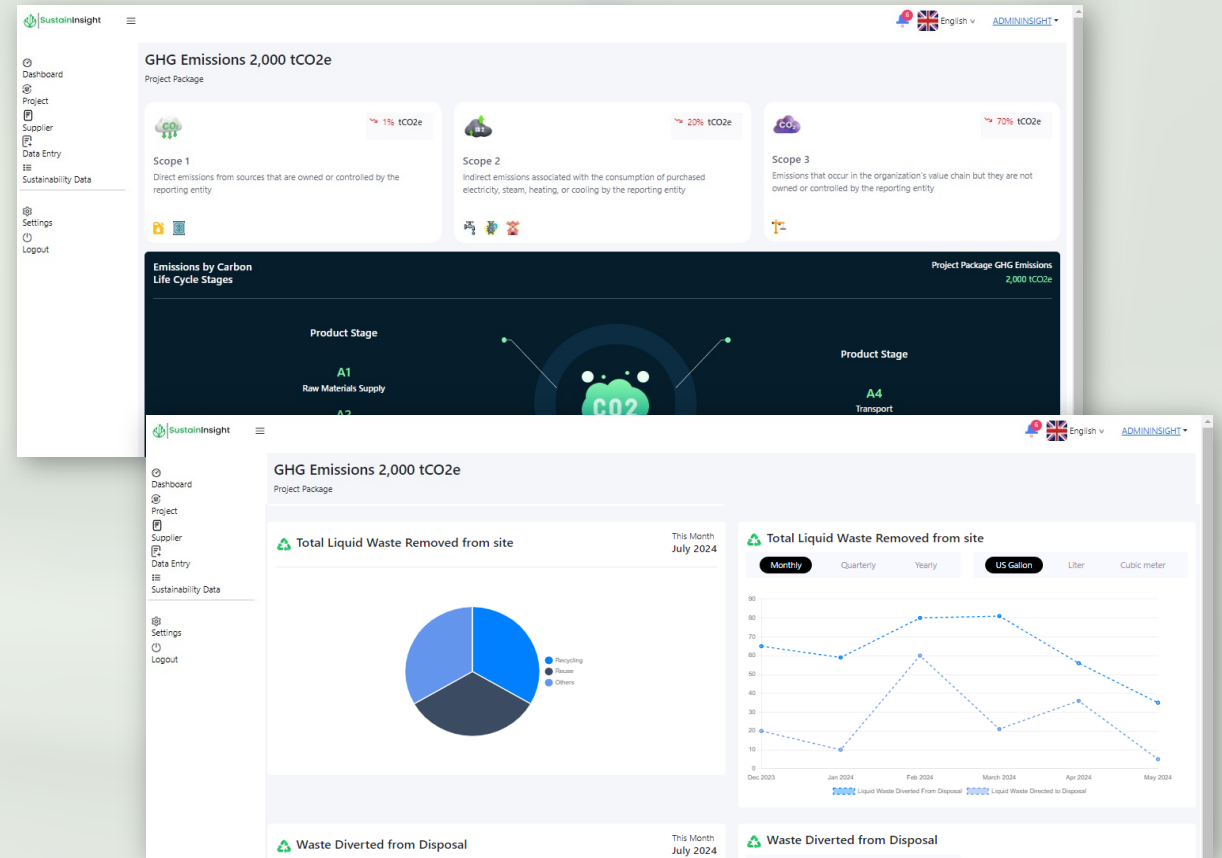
SustainInsight

0 English ADMININSIGHT

Dashboard
Project
Supplier
Data Entry
Sustainability Data

Settings
Logout

GHG Emissions 2,000 tCO2e
Project Package

1% tCO2e
Scope 1
Direct emissions from sources that are owned or controlled by the reporting entity

20% tCO2e
Scope 2
Indirect emissions associated with the consumption of purchased electricity, steam, heating, or cooling by the reporting entity

70% tCO2e
Scope 3
Emissions that occur in the organization's value chain but they are not owned or controlled by the reporting entity

Emissions by Carbon Life Cycle Stages

Project Package GHG Emissions
2,000 tCO2e

Product Stage
A1
Raw Materials Supply
A2

CO2

Product Stage
A4
Transport

SustainInsight

0 English ADMININSIGHT

Dashboard
Project
Supplier
Data Entry
Sustainability Data

Settings
Logout

GHG Emissions 2,000 tCO2e
Project Package

Total Liquid Waste Removed from site
This Month
July 2024

Recycling
Reuse
Others

Total Liquid Waste Removed from site
Monthly Quarterly Yearly
US Gallon Liter Cubic meter

90
80
70
60
50
40
30
20
10
0
Dec 2023 Jan 2024 Feb 2024 March 2024 Apr 2024 May 2024
Liquid Waste Diverted From Disposal Liquid Waste Directed to Disposal

Waste Diverted from Disposal
This Month
July 2024

Waste Diverted from Disposal